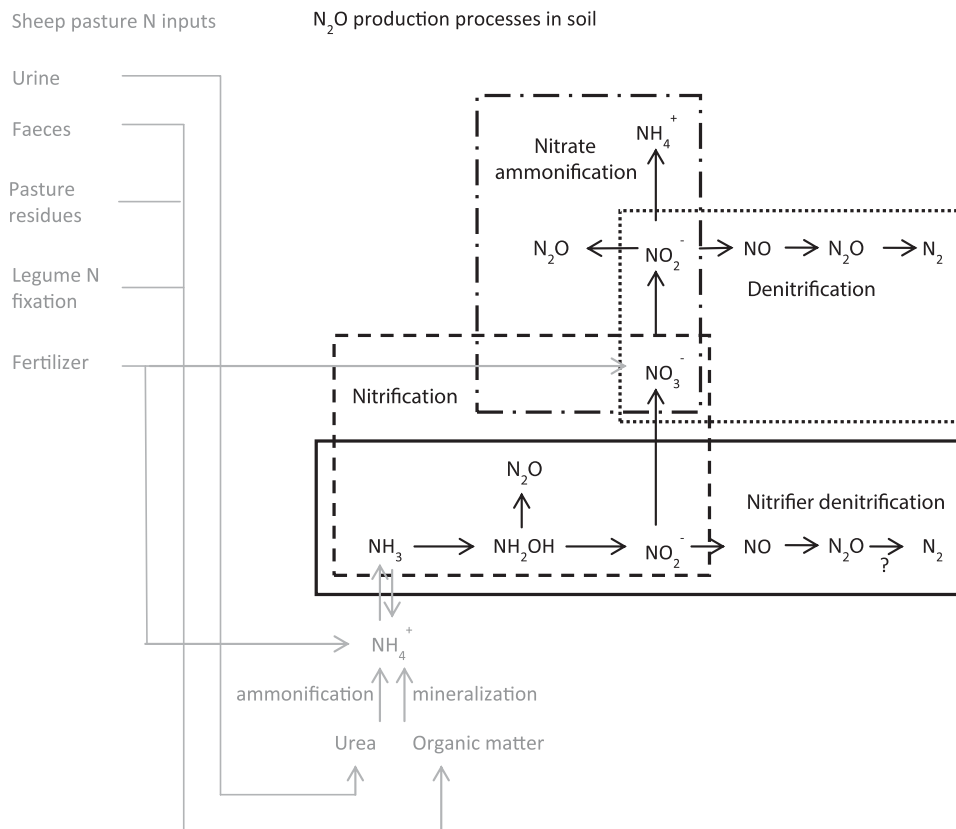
Sheep pasture N inputs

$N_2O$ production processes in soil

Urine

Faeces

Pasture residues

Legume N fixation

Fertilizer

Nitrate ammonification

$NH_4^+$

$N_2O$

$NO_2^-$

NO

$N_2O$

$N_2$

Denitrification

Nitrification

$NO_3^-$

$N_2O$

Nitrifier denitrification

$NH_3$

$NH_2OH$

$NO_2^-$

NO

$N_2O$

?

$N_2$

$NH_4^+$

ammonification

mineralization

Urea

Organic matter